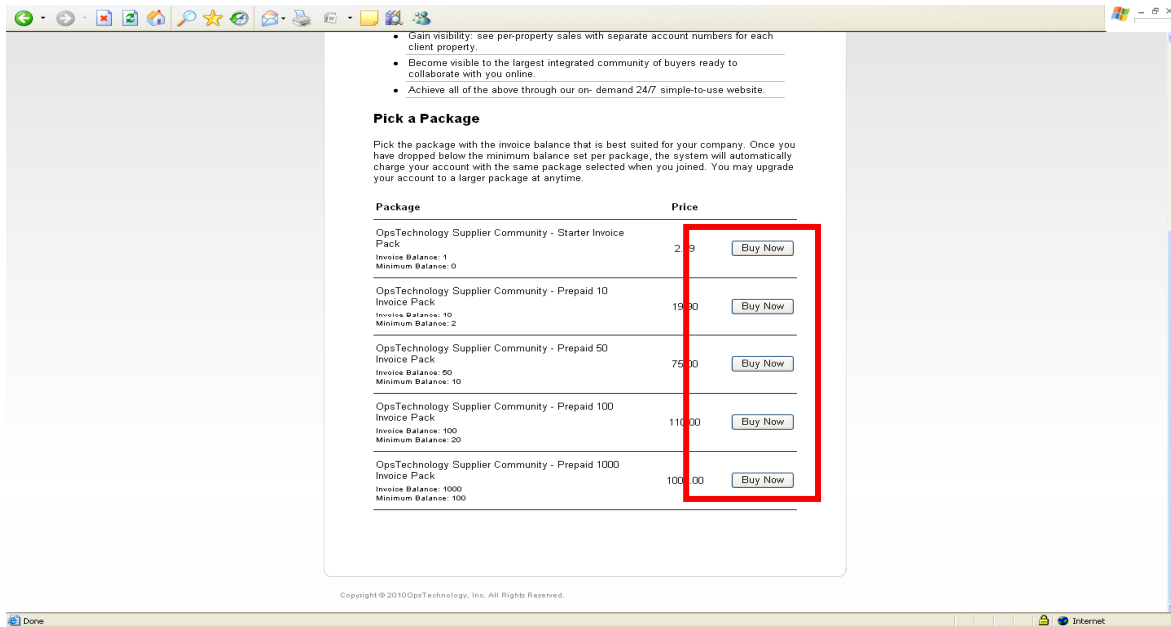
- Gain visibility: see per-property sales with separate account numbers for each client property.
- Become visible to the largest integrated community of buyers ready to collaborate with you online.
- Achieve all of the above through our on- demand 24/7 simple-to-use website.

Pick a Package

Pick the package with the invoice balance that is best suited for your company. Once you have dropped below the minimum balance set per package, the system will automatically charge your account with the same package selected when you joined. You may upgrade your account to a larger package at anytime.

| Package | Price | |
|---|---|---|
| OpsTechnology Supplier Community - Starter Invoice Pack<br>Invoice Balance: 1<br>Minimum Balance: 0 | 2.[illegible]9 | Buy Now |
| OpsTechnology Supplier Community - Prepaid 10 Invoice Pack<br>Invoice Balance: 10<br>Minimum Balance: 2 | 19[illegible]0 | Buy Now |
| OpsTechnology Supplier Community - Prepaid 50 Invoice Pack<br>Invoice Balance: 50<br>Minimum Balance: 10 | 75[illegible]0 | Buy Now |
| OpsTechnology Supplier Community - Prepaid 100 Invoice Pack<br>Invoice Balance: 100<br>Minimum Balance: 20 | 110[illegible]00 | Buy Now |
| OpsTechnology Supplier Community - Prepaid 1000 Invoice Pack<br>Invoice Balance: 1000<br>Minimum Balance: 100 | 100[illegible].00 | Buy Now |

Copyright © 2010OpsTechnology, Inc. All Rights Reserved.

Done
Internet